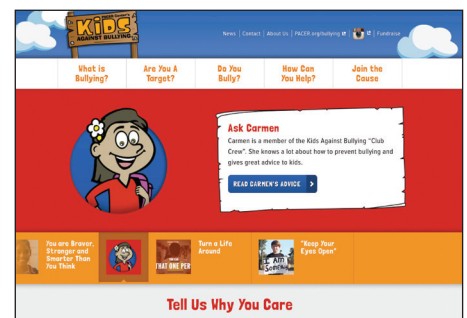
KIDS AGAINST BULLYING

News | Contact | About Us | PACER.org/bullying | Fundraise

What is Bullying?
Are You A Target?
Do You Bully?
How Can You Help?
Join the Cause

Ask Carmen

Carmen is a member of the Kids Against Bullying "Club Crew". She knows a lot about how to prevent bullying and gives great advice to kids.

READ CARMEN'S ADVICE

You are Braver, Stronger and Smarter Than You Think

THAT ONE PER

Turn a Life Around

I AM Someone

"Keep Your Eyes Open"

Tell Us Why You Care